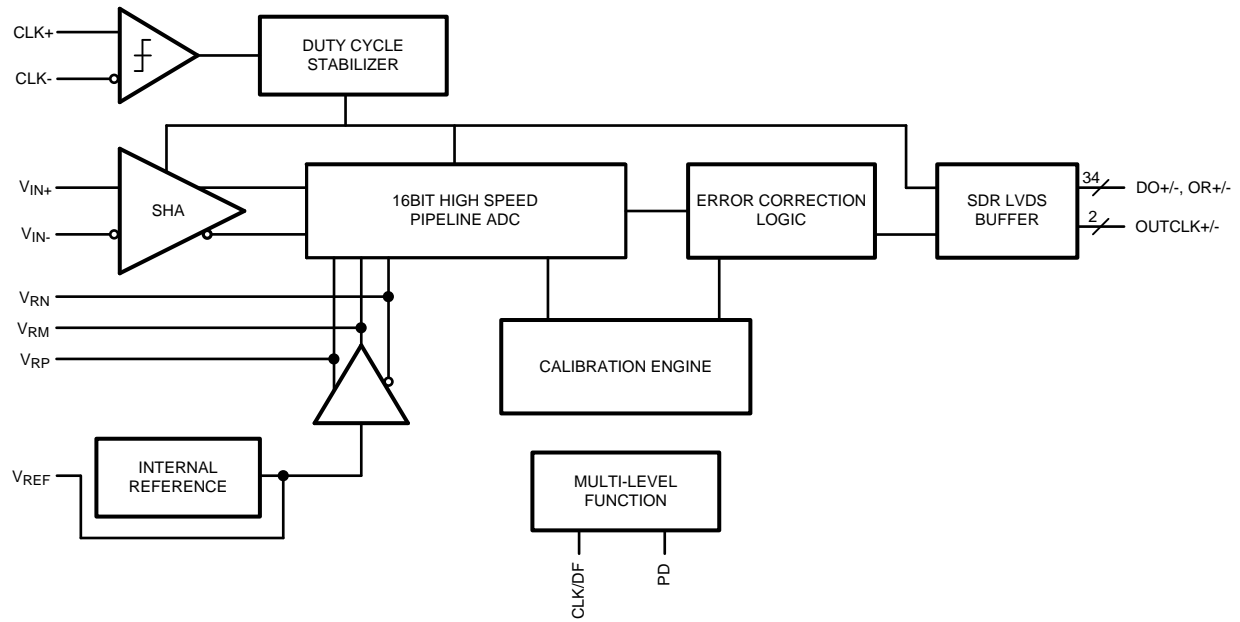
CLK+

CLK-

DUTY CYCLE STABILIZER

$V_{IN+}$

$V_{IN-}$

SHA

16BIT HIGH SPEED PIPELINE ADC

ERROR CORRECTION LOGIC

SDR LVDS BUFFER

34

DO+/-, OR+/-

2

OUTCLK+/-

$V_{RN}$

$V_{RM}$

$V_{RP}$

CALIBRATION ENGINE

$V_{REF}$

INTERNAL REFERENCE

MULTI-LEVEL FUNCTION

CLK/DF

PD